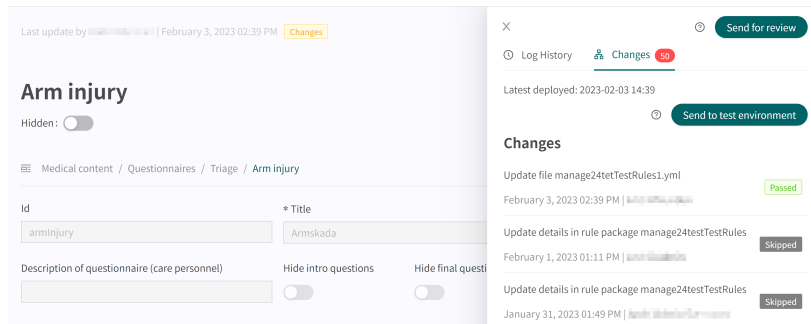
Last update by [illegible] | February 3, 2023 02:39 PM Changes

Arm injury

Hidden:

Medical content / Questionnaires / Triage / Arm injury

Id

armInjury

* Title

Armskada

Description of questionnaire (care personnel)

Hide intro questions

Hide final questi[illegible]

×

Send for review

Log History

Changes 50

Latest deployed: 2023-02-03 14:39

Send to test environment

Changes

Update file manage24tetTestRules1.yml

Passed

February 3, 2023 02:39 PM | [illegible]

Update details in rule package manage24testTestRules

Skipped

February 1, 2023 01:11 PM | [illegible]

Update details in rule package manage24testTestRules

Skipped

January 31, 2023 01:49 PM | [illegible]